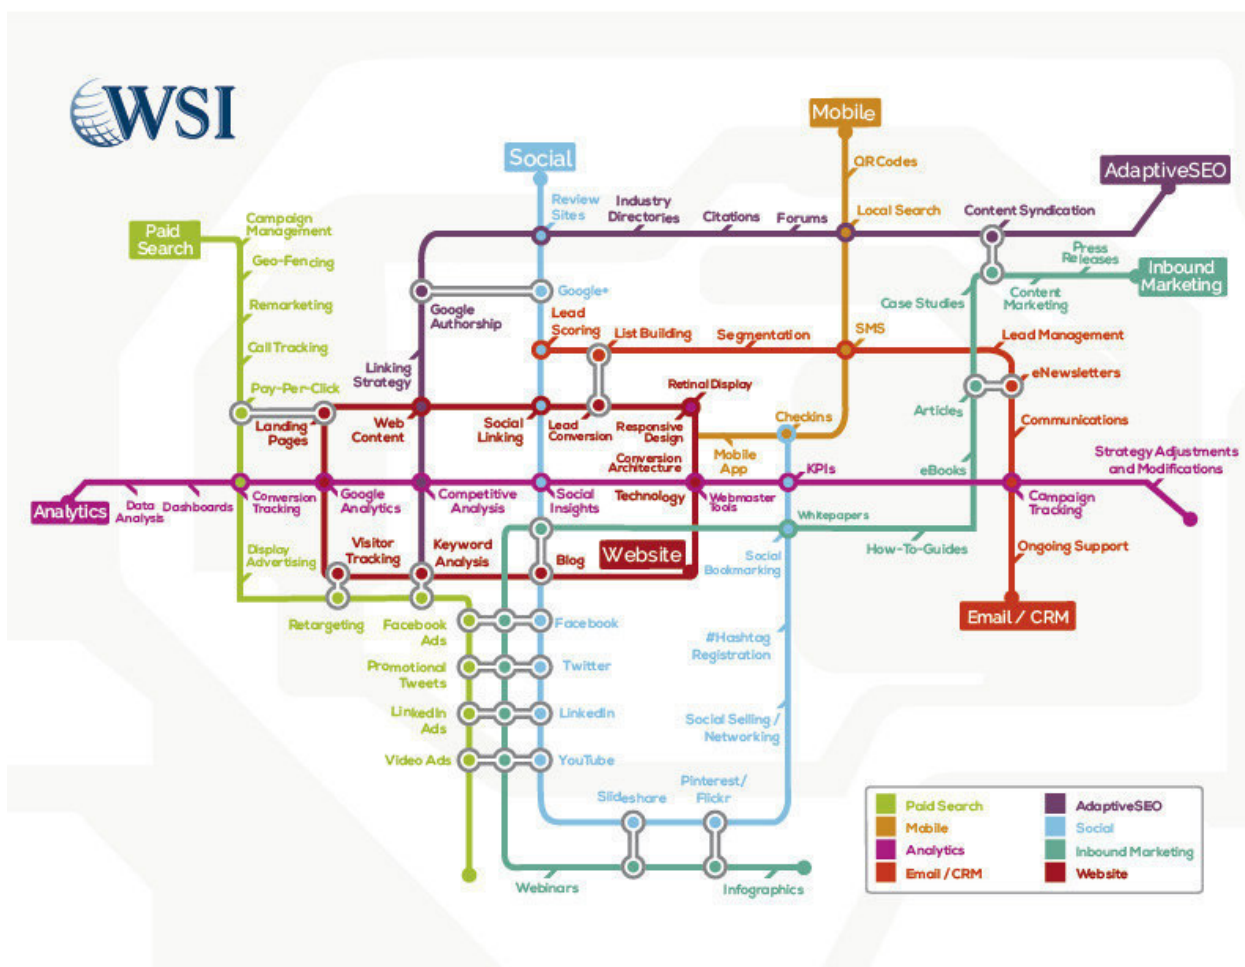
WSI

Mobile

Social

AdaptiveSEO

Paid Search

Inbound Marketing

Campaign Management
Geo-Fencing
Remarketing
Call Tracking
Pay-Per-Click
Landing Pages
Display Advertising
Retargeting
Facebook Ads
Promotional Tweets
LinkedIn Ads
Video Ads

Review Sites
Industry Directories
Citations
Forums
Local Search
QR Codes
Content Syndication
Press Releases
Content Marketing
Case Studies
Google+
Google Authorship
Linking Strategy
Lead Scoring
List Building
Segmentation
SMS
Lead Management
eNewsletters
Articles
Communications
Retinal Display
Web Content
Social Linking
Lead Conversion
Responsive Design
Conversion Architecture
Checkins
Mobile App
KPIs
eBooks
Strategy Adjustments and Modifications
Analytics
Data Analysis
Dashboards
Conversion Tracking
Google Analytics
Competitive Analysis
Social Insights
Technology
Webmaster Tools
Whitepapers
Campaign Tracking
How-To-Guides
Ongoing Support
Visitor Tracking
Keyword Analysis
Blog
Website
Social Bookmarking
Email / CRM
Facebook
Twitter
LinkedIn
YouTube
#Hashtag Registration
Social Selling / Networking
Pinterest / Flickr
Slideshare
Webinars
Infographics

Paid Search
Mobile
Analytics
Email / CRM
AdaptiveSEO
Social
Inbound Marketing
Website